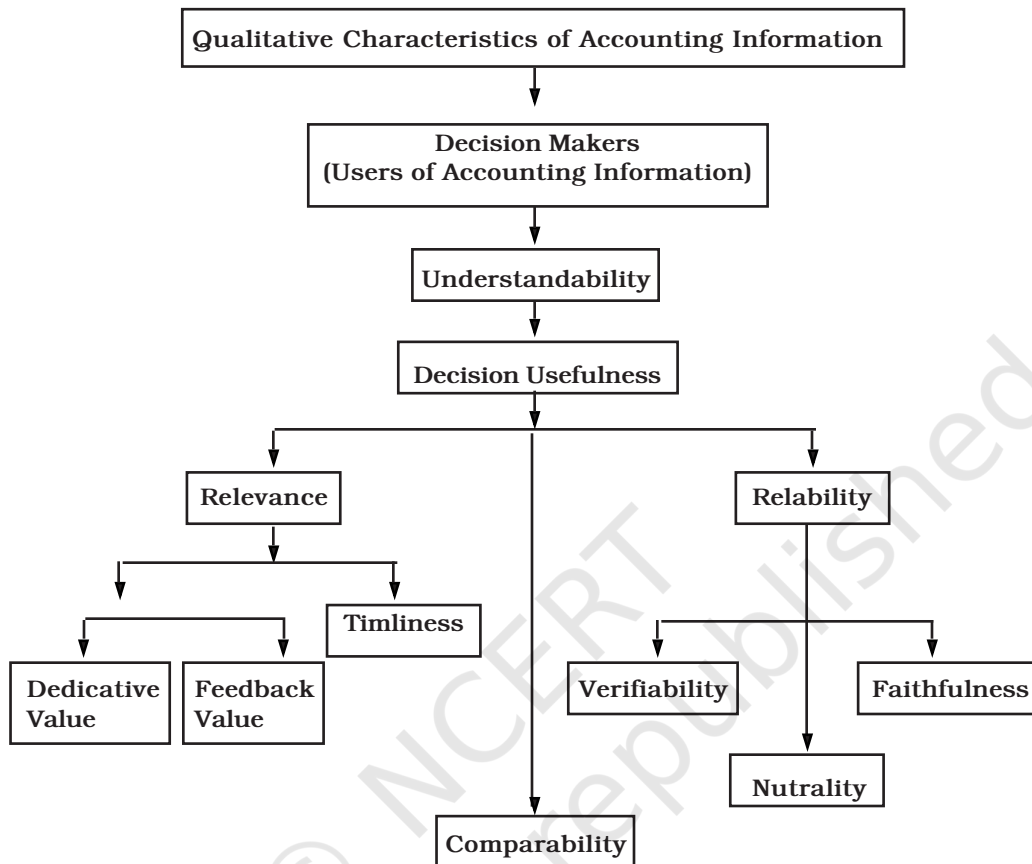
Qualitative Characteristics of Accounting Information

Decision Makers (Users of Accounting Information)

Understandability

Decision Usefulness

Relevance

Relability

Timliness

Dedicative Value

Feedback Value

Verifiability

Faithfulness

Nutrality

Comparability

© NCERT not to be republished